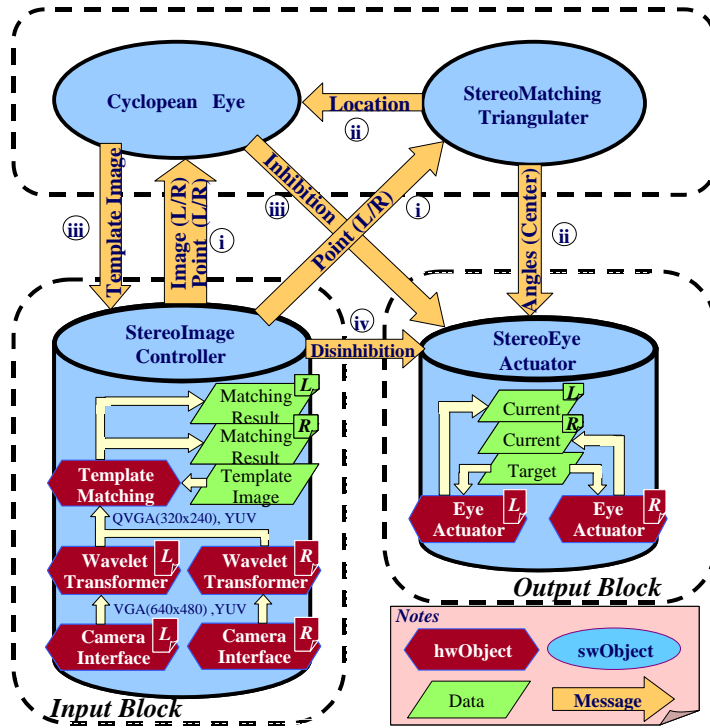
Cyclopean Eye

Location

ii

StereoMatching Triangulater

Template Image

iii

Image (L/R)
Point (L/R)

i

Inhibition

iii

Point (L/R)

i

Angles (Center)

ii

iv

StereoImage Controller

Disinhibition

StereoEye Actuator

Matching Result L

Matching Result R

Template Matching

Template Image

QVGA(320x240), YUV

Wavelet Transformer L

Wavelet Transformer R

VGA(640x480) ,YUV

Camera Interface L

Camera Interface R

Input Block

Current L

Current R

Target

Eye Actuator L

Eye Actuator R

Output Block

Notes

hwObject

swObject

Data

Message